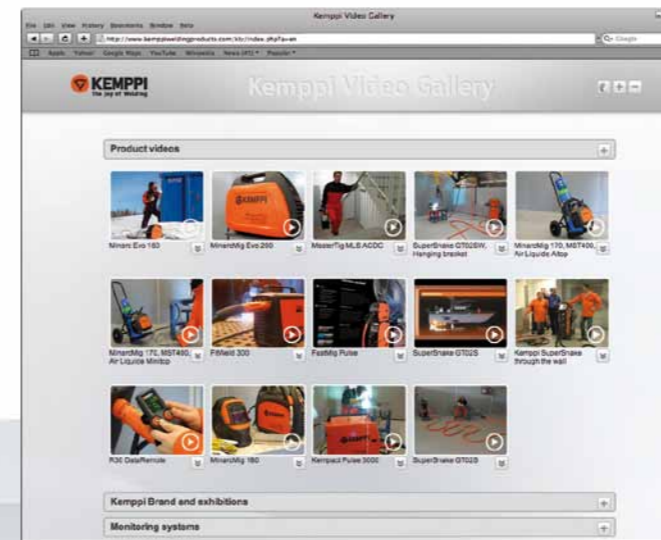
Kemppi Video Gallery

File Edit View History Bookmarks Window Help

http://www.kemppiweldingproducts.com/kb/index.php?a=en

Google

Apple Yahoo! Google Maps YouTube Wikipedia News (41) Popular

KEMPPI
The Joy of Welding

Kemppi Video Gallery

Product videos

Minarc Evo 180

MinarcMig Evo 200

MasterTig MLS ACDC

SuperSnake GT02SW, Hanging bracket

MinarcMig 170, MST400, Air Liquide Altop

MinarcMig 170, MST400, Air Liquide Minitop

FitWeld 300

FastMig Pulse

SuperSnake GT02S

Kemppi SuperSnake through the wall

R30 DataRemote

MinarcMig 180

Kempact Pulse 3000

SuperSnake GT02S

Kemppi Brand and exhibitions

Monitoring systems